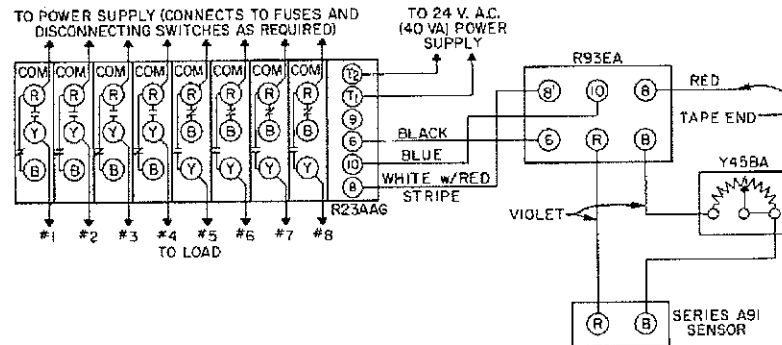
TO POWER SUPPLY (CONNECTS TO FUSES AND DISCONNECTING SWITCHES AS REQUIRED)

TO 24 V. A.C. (40 VA) POWER SUPPLY

COM COM COM COM COM COM COM COM

R Y B R Y B R Y B R Y B R B Y R B Y R B Y R B Y

T2 T1 9 6 10 8

R23AAG

#1 #2 #3 #4 #5 #6 #7 #8

TO LOAD

BLACK

BLUE

WHITE w/RED STRIPE

R93EA

8' 10 8

6 R B

RED

TAPE END

Y45BA

VIOLET

R B

SERIES A91 SENSOR